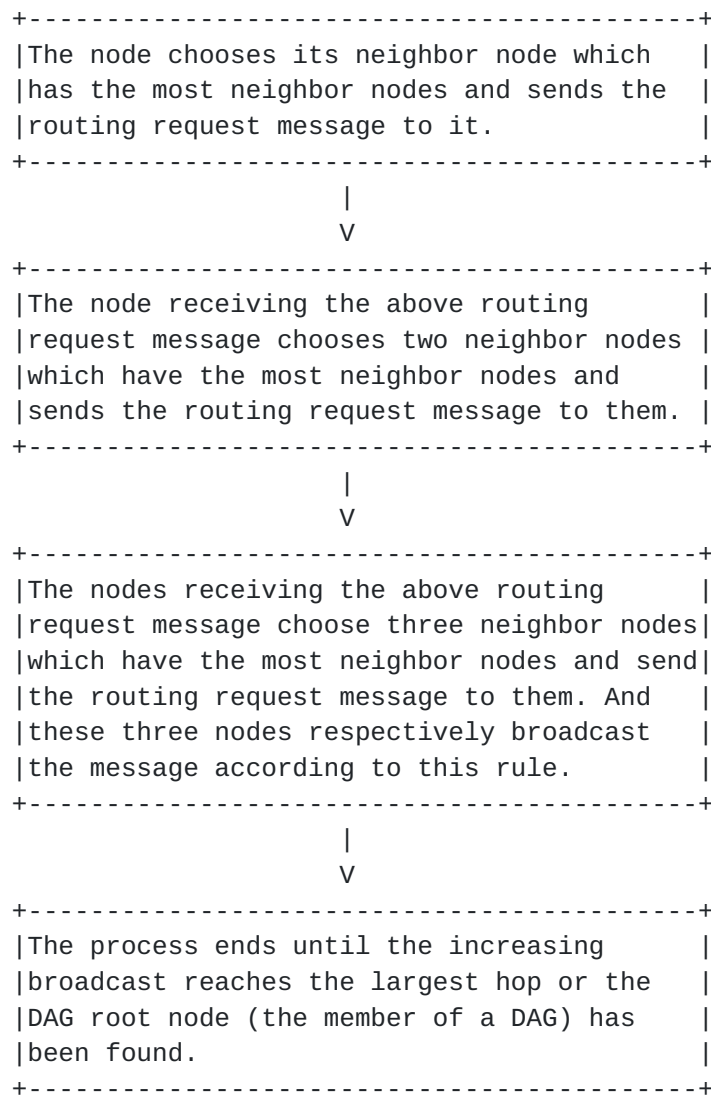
The node chooses its neighbor node which has the most neighbor nodes and sends the routing request message to it.

V

The node receiving the above routing request message chooses two neighbor nodes which have the most neighbor nodes and sends the routing request message to them.

V

The nodes receiving the above routing request message choose three neighbor nodes which have the most neighbor nodes and send the routing request message to them. And these three nodes respectively broadcast the message according to this rule.

V

The process ends until the increasing broadcast reaches the largest hop or the DAG root node (the member of a DAG) has been found.